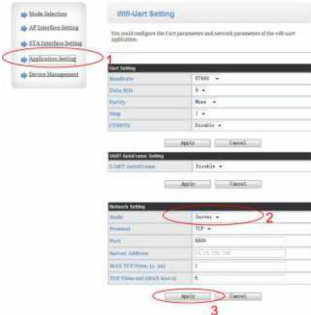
Mode Selection
AP Interface Setting
STA Interface Setting
Application Setting
Device Management

Wifi-Uart Setting

You could configure the Uart parameters and network parameters of the wifi-uart application.

1

| Uart Setting | |
|---|---|
| Baudrate | 57600 |
| Data Bits | 8 |
| Parity | None |
| Stop | 1 |
| CTSRTS | Disable |

Apply Cancel

| UART AutoFrame Setting | |
|---|---|
| UART AutoFrame | Disable |

Apply Cancel

| Network Setting | |
|---|---|
| Mode | Server |
| Protocol | TCP |
| Port | 8899 |
| Server Address | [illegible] |
| MAX TCP Num. (1~32) | 5 |
| TCP Time out (MAX 600 s) | 0 |

2

Apply Cancel

3